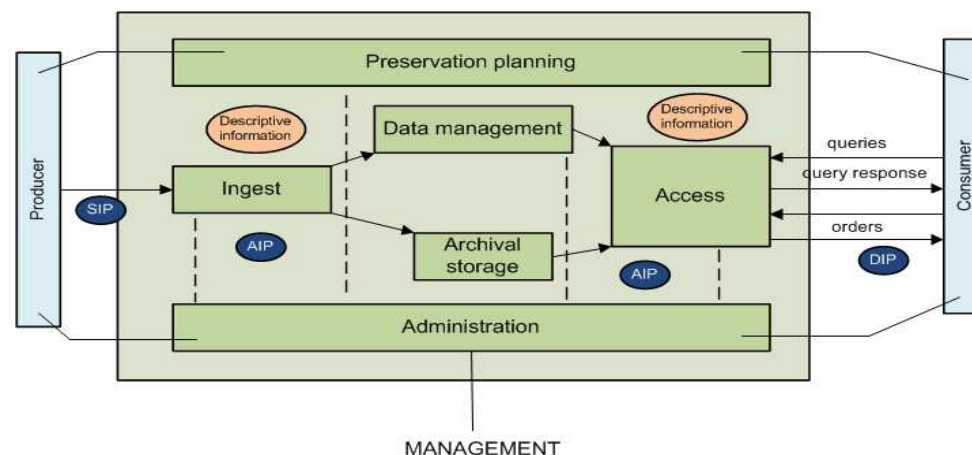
Producer

Preservation planning

Descriptive information

Data management

Descriptive information

Ingest

Access

queries

query response

orders

SIP

AIP

Archival storage

AIP

DIP

Consumer

Administration

MANAGEMENT